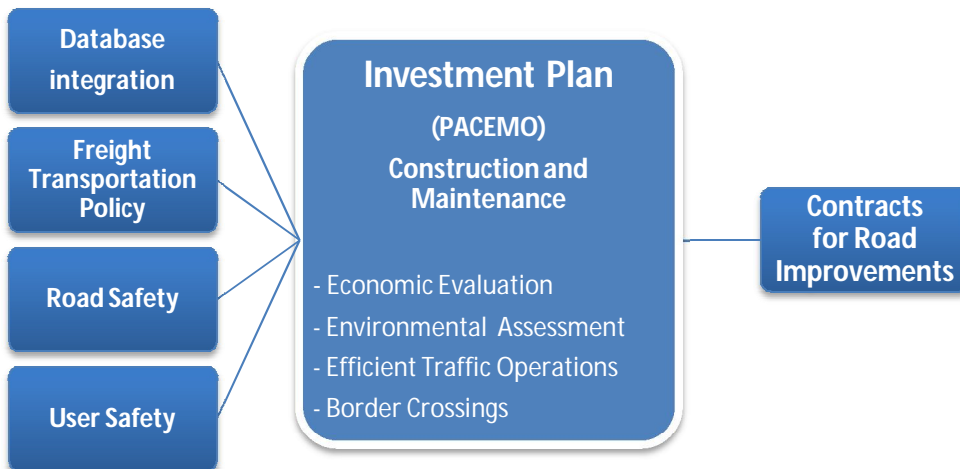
Database integration

Freight Transportation Policy

Road Safety

User Safety

Investment Plan

(PACEMO)

Construction and Maintenance

- Economic Evaluation
- Environmental Assessment
- Efficient Traffic Operations
- Border Crossings

Contracts for Road Improvements